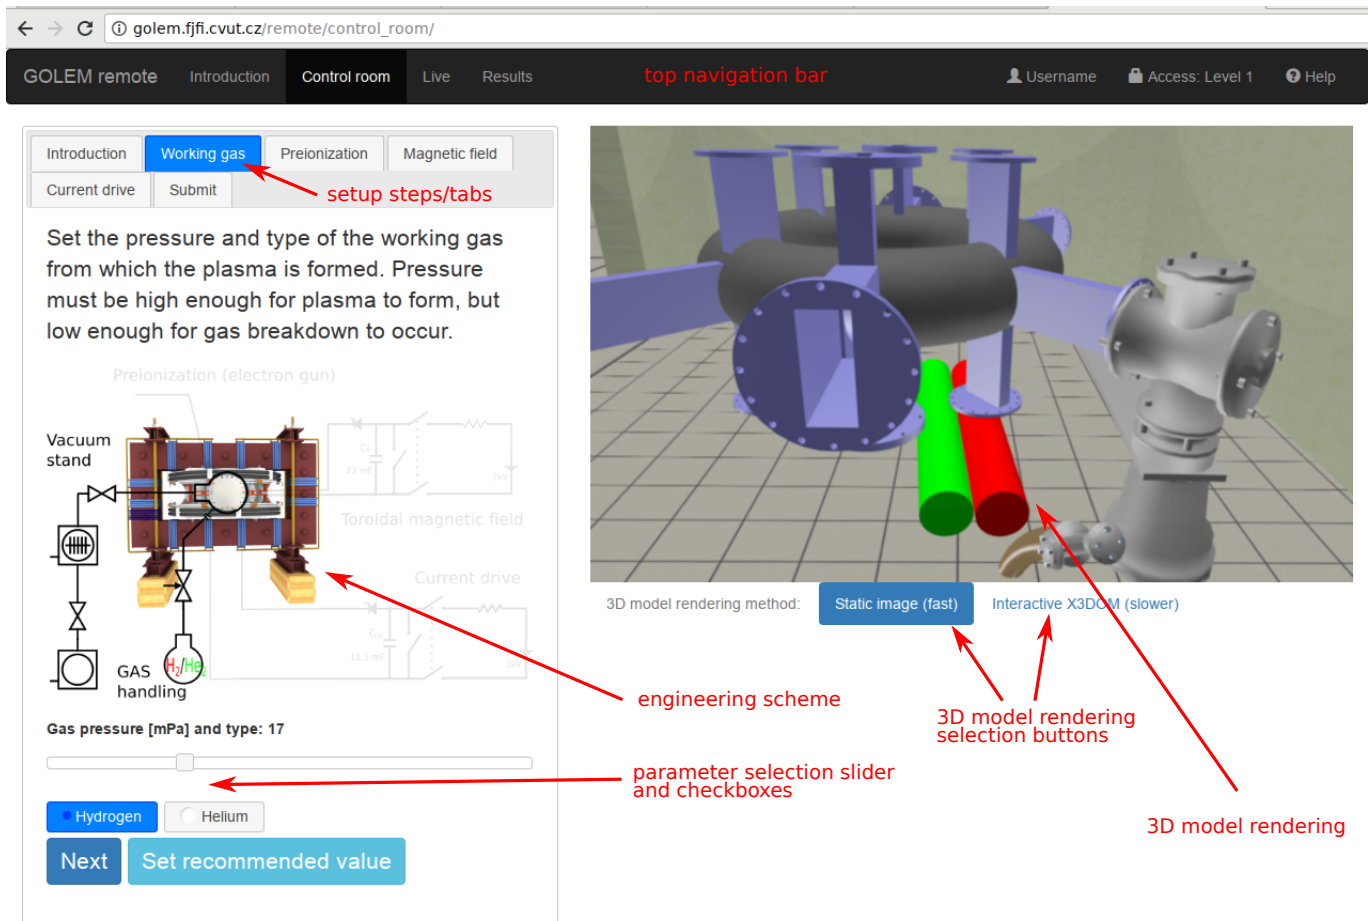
golem.fjfi.cvut.cz/remote/control_room/

GOLEM remote Introduction Control room Live Results top navigation bar Username Access: Level 1 Help

Introduction Working gas Preionization Magnetic field Current drive Submit

setup steps/tabs

Set the pressure and type of the working gas from which the plasma is formed. Pressure must be high enough for plasma to form, but low enough for gas breakdown to occur.

Preionization (electron gun)

Vacuum stand

Toroidal magnetic field

Current drive

GAS handling

$H_2/He_2$

Gas pressure [mPa] and type: 17

Hydrogen Helium

Next Set recommended value

3D model rendering method: Static image (fast) Interactive X3DOM (slower)

engineering scheme

3D model rendering selection buttons

parameter selection slider and checkboxes

3D model rendering